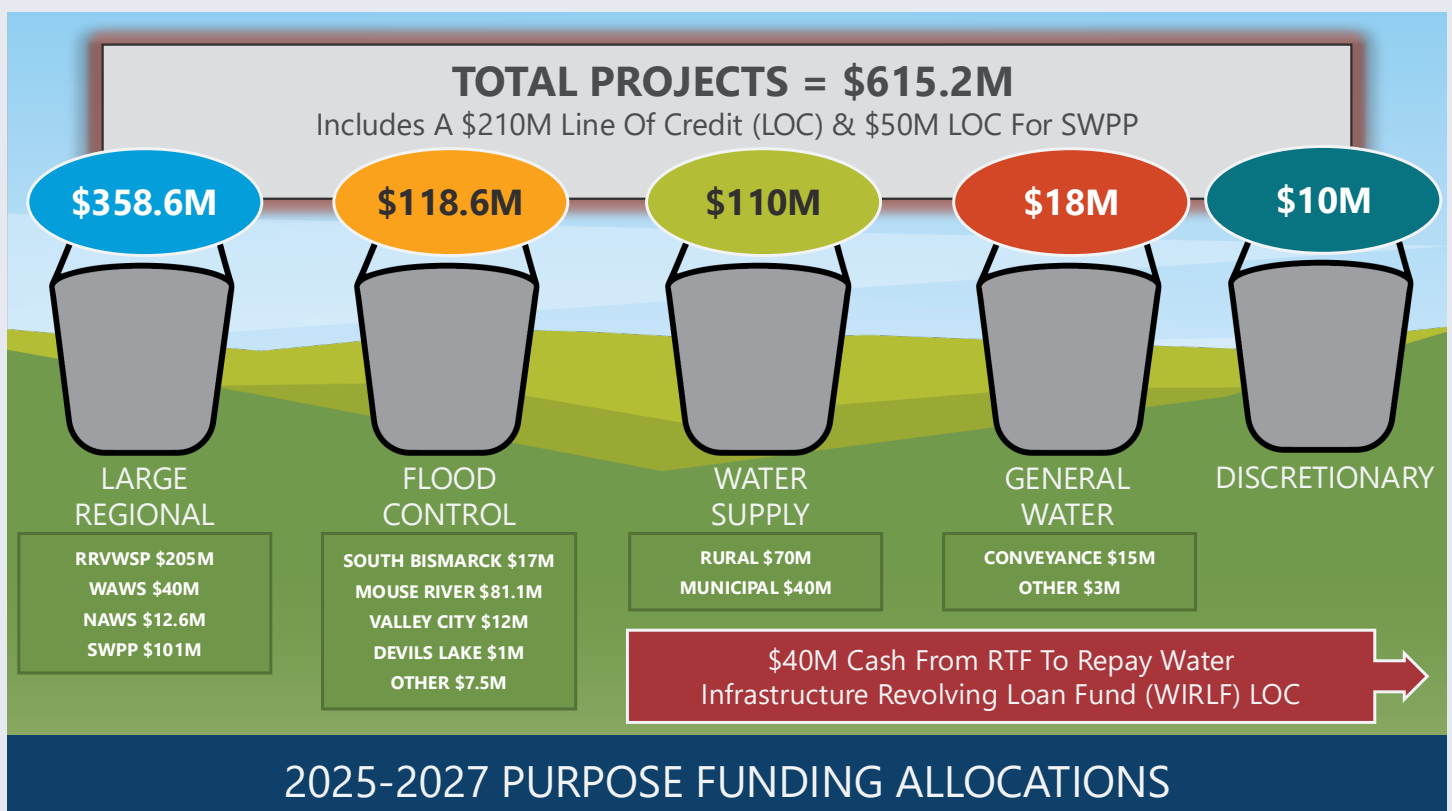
TOTAL PROJECTS = $615.2M
Includes A $210M Line Of Credit (LOC) & $50M LOC For SWPP

$358.6M
LARGE REGIONAL
RRVWSP $205M
WAWS $40M
NAWS $12.6M
SWPP $101M

$118.6M
FLOOD CONTROL
SOUTH BISMARCK $17M
MOUSE RIVER $81.1M
VALLEY CITY $12M
DEVILS LAKE $1M
OTHER $7.5M

$110M
WATER SUPPLY
RURAL $70M
MUNICIPAL $40M

$18M
GENERAL WATER
CONVEYANCE $15M
OTHER $3M

$10M
DISCRETIONARY

$40M Cash From RTF To Repay Water Infrastructure Revolving Loan Fund (WIRLF) LOC

2025-2027 PURPOSE FUNDING ALLOCATIONS